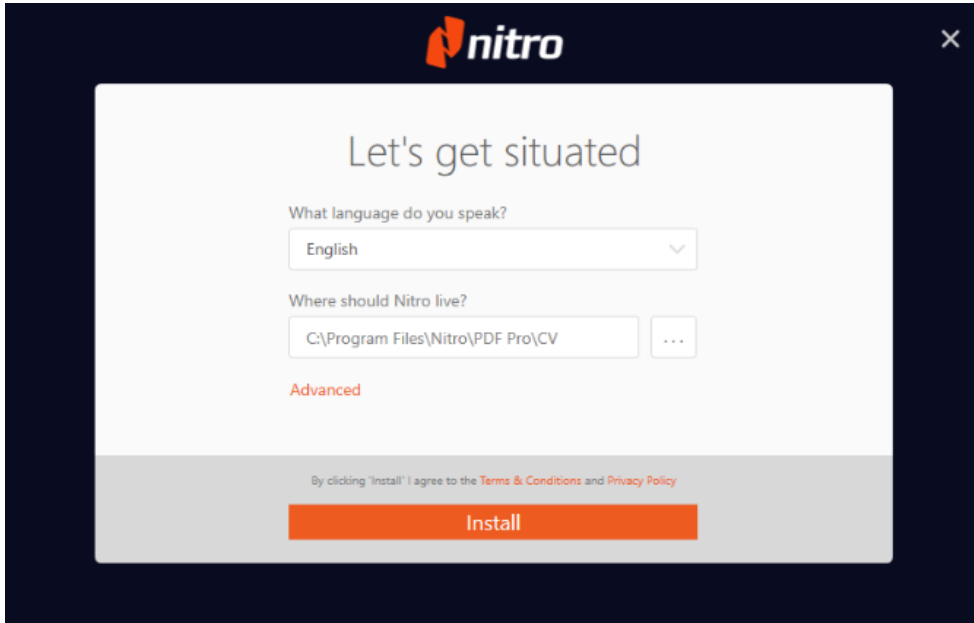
nitro

×

Let's get situated

What language do you speak?

English

Where should Nitro live?

C:\Program Files\Nitro\PDF Pro\CV

...

Advanced

By clicking "Install" I agree to the Terms & Conditions and Privacy Policy

Install